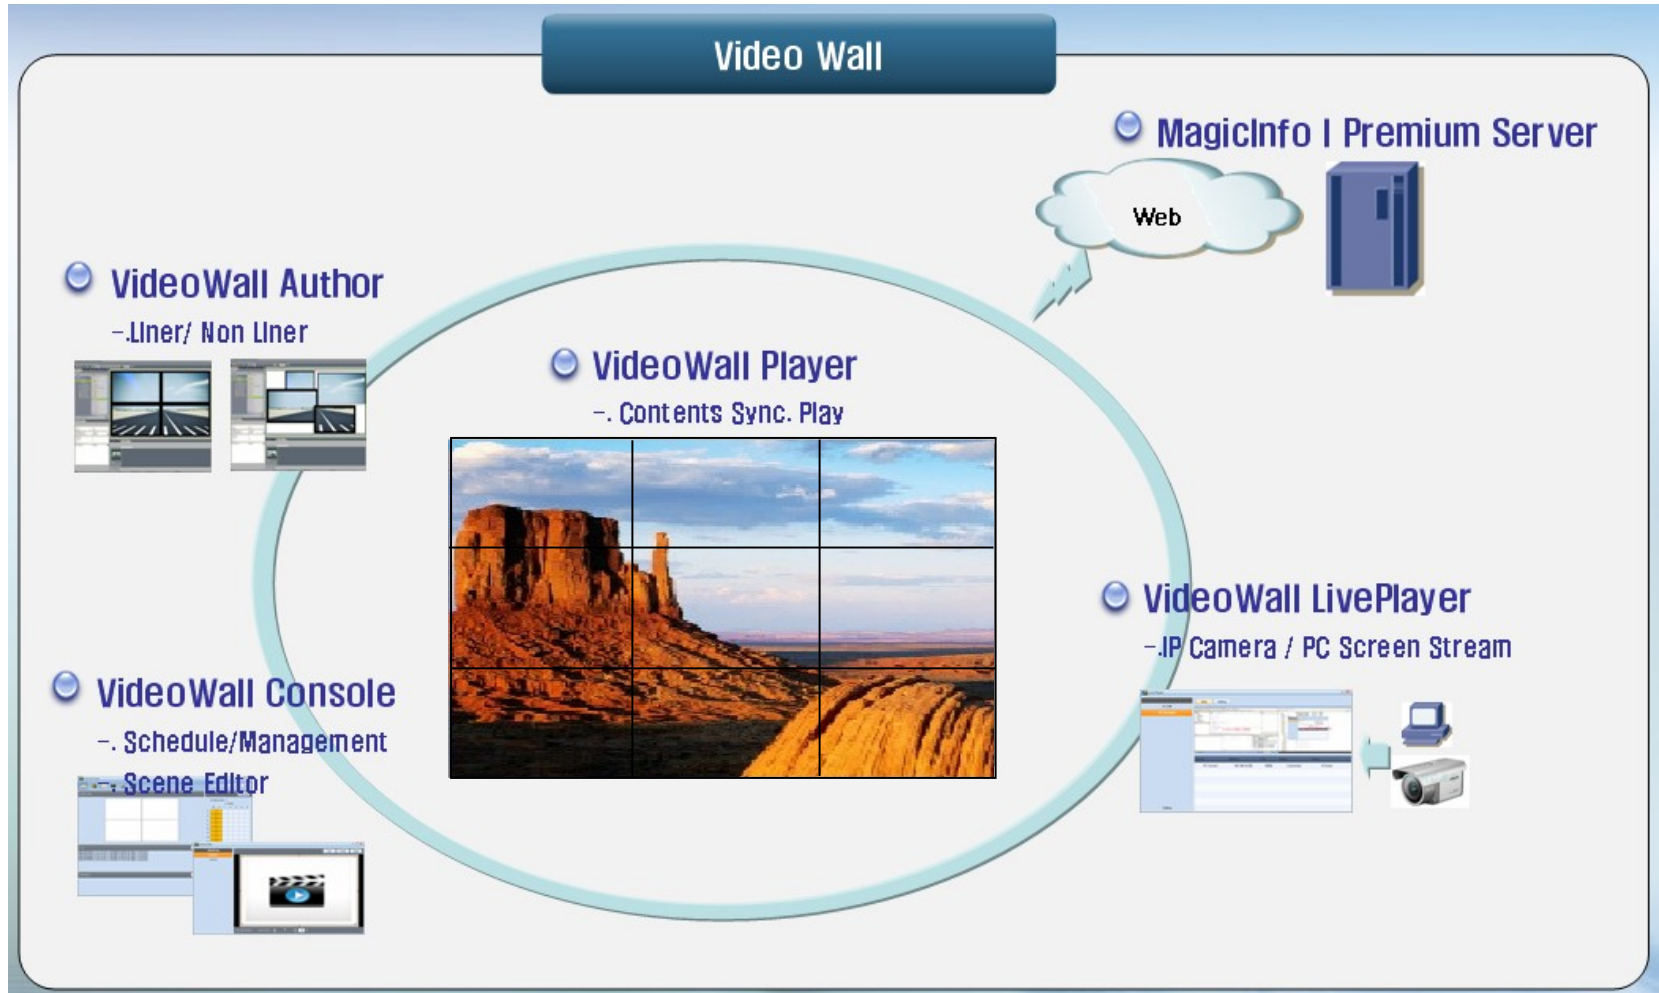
Video Wall

MagicInfo I Premium Server

Web

VideoWall Author

-.Liner/ Non Liner

VideoWall Player

-. Contents Sync. Play

VideoWall LivePlayer

-.IP Camera / PC Screen Stream

VideoWall Console

-. Schedule/Management

-. Scene Editor